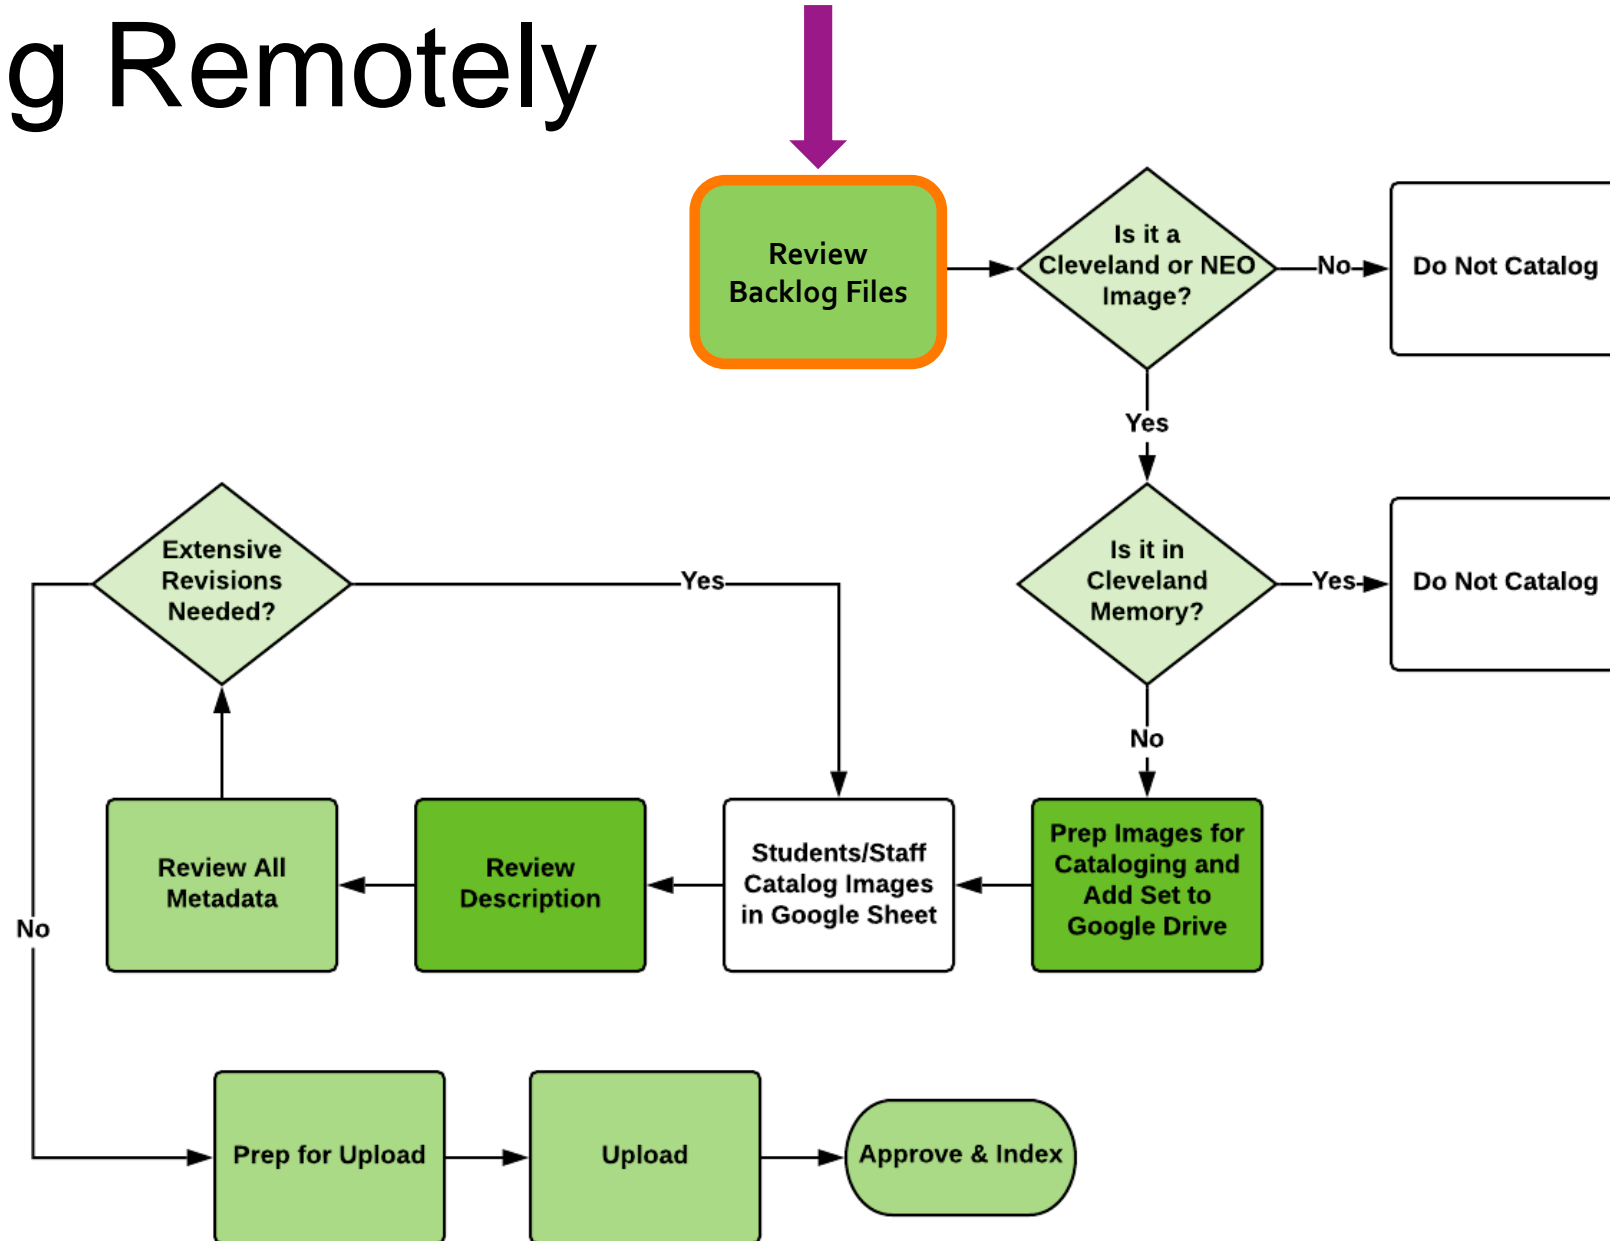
g Remotely

Review Backlog Files

Is it a Cleveland or NEO Image?

No

Do Not Catalog

Yes

Is it in Cleveland Memory?

Yes

Do Not Catalog

No

Prep Images for Cataloging and Add Set to Google Drive

Students/Staff Catalog Images in Google Sheet

Review Description

Review All Metadata

Extensive Revisions Needed?

Yes

No

Prep for Upload

Upload

Approve & Index